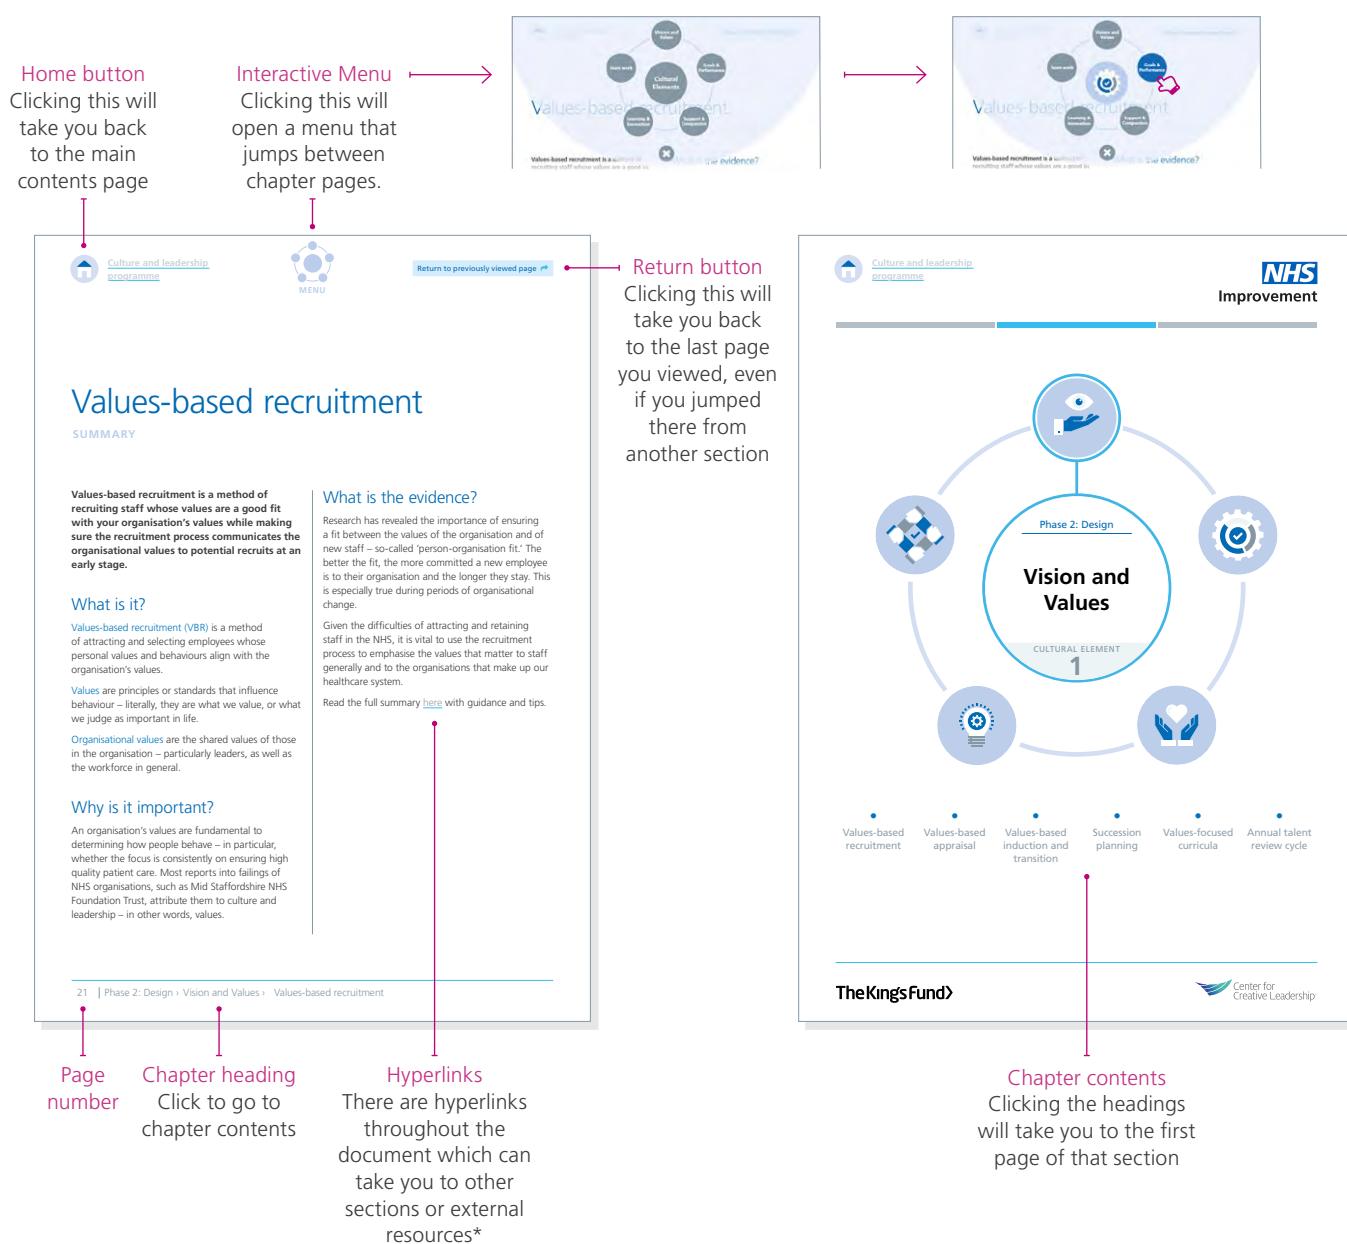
Home button
Clicking this will take you back to the main contents page

Interactive Menu
Clicking this will open a menu that jumps between chapter pages.

Culture and leadership programme

MENU

Return to previously viewed page

Return button
Clicking this will take you back to the last page you viewed, even if you jumped there from another section

Values-based recruitment

SUMMARY

Values-based recruitment is a method of recruiting staff whose values are a good fit with your organisation's values while making sure the recruitment process communicates the organisational values to potential recruits at an early stage.

What is it?

Values-based recruitment (VBR) is a method of attracting and selecting employees whose personal values and behaviours align with the organisation's values.

Values are principles or standards that influence behaviour – literally, they are what we value, or what we judge as important in life.

Organisational values are the shared values of those in the organisation – particularly leaders, as well as the workforce in general.

Why is it important?

An organisation's values are fundamental to determining how people behave – in particular, whether the focus is consistently on ensuring high quality patient care. Most reports into failings of NHS organisations, such as Mid Staffordshire NHS Foundation Trust, attribute them to culture and leadership – in other words, values.

What is the evidence?

Research has revealed the importance of ensuring a fit between the values of the organisation and of new staff – so-called 'person-organisation fit.' The better the fit, the more committed a new employee is to their organisation and the longer they stay. This is especially true during periods of organisational change.

Given the difficulties of attracting and retaining staff in the NHS, it is vital to use the recruitment process to emphasise the values that matter to staff generally and to the organisations that make up our healthcare system.

Read the full summary here with guidance and tips.

21 | Phase 2: Design › Vision and Values › Values-based recruitment

Culture and leadership programme

NHS
Improvement

Phase 2: Design
Vision and Values
CULTURAL ELEMENT
1

Values-based recruitment
Values-based appraisal
Values-based induction and transition
Succession planning
Values-focused curricula
Annual talent review cycle

The King's Fund

Center for Creative Leadership

Page number

Chapter heading
Click to go to chapter contents

Hyperlinks
There are hyperlinks throughout the document which can take you to other sections or external resources*

Chapter contents
Clicking the headings will take you to the first page of that section